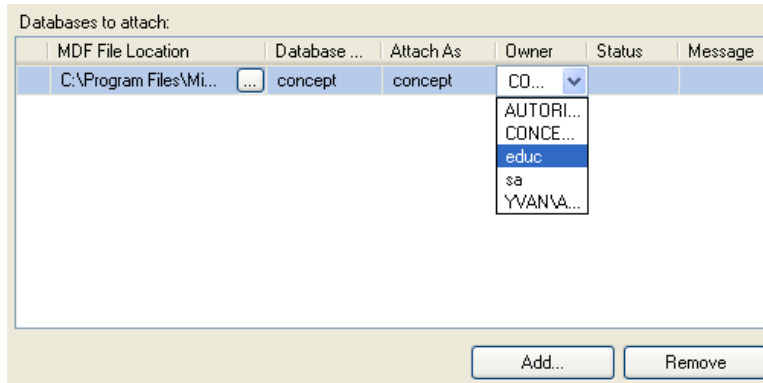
Databases to attach:

| MDF File Location | Database ... | Attach As | Owner | Status | Message |
|---|---|---|---|---|---|
| C:\Program Files\Mi... ... | concept | concept | CO... | | |

AUTORI...
CONCE...
educ
sa
YVAN\A...

Add...
Remove